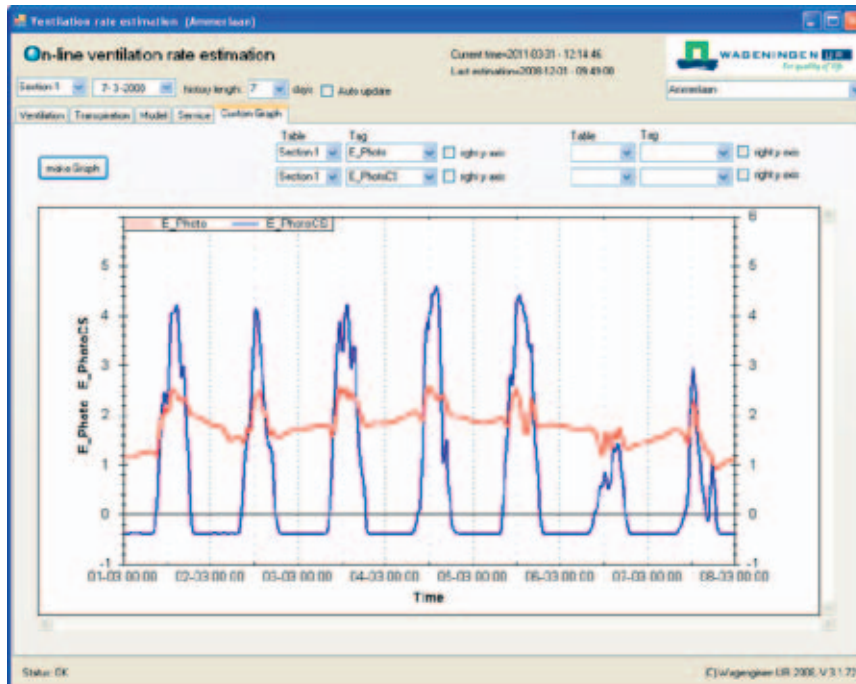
Ventilation rate estimation (Ammerlaan)

On-line ventilation rate estimation

Current time=2011-03-31 - 12:14:46
Last estimation=2008-12-01 - 09:49:00

WAGENINGEN UR
For quality of life

Ammerlaan

Section 1 | 7- 3-2000 | history length: 7 | days | Auto update

Ventilation | Transpiration | Model | Service | Custom Graph

make Graph

Table | Tag | Table | Tag
Section 1 | E_Photo | right y axis | | | right y axis
Section 1 | E_PhotoCS | right y axis | | | right y axis

E_Photo E_PhotoCS

E_Photo E_PhotoCS

6
5
4
3
2
1
0
-1

01-03 00:00 02-03 00:00 03-03 00:00 04-03 00:00 05-03 00:00 06-03 00:00 07-03 00:00 08-03 00:00

Time

Status: OK

(C) Wageningen UR 2008, V 3.1.73